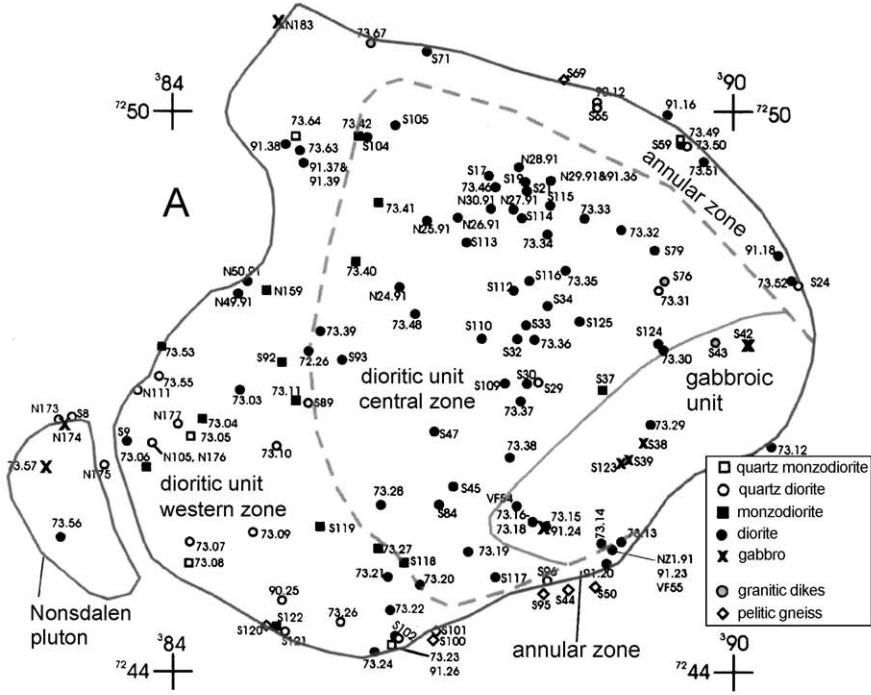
N183
73.67
S71
S69
90.12
S65
91.16
$^{3}90$
$^{72}50$
$^{3}84$
$^{72}50$
S59
73.49
73.50
73.51
annular zone
73.64
73.42
S105
91.38
73.63
91.37& 91.39
S104
A
N28.91
S17
S19
N29.91&91.35
73.46
S2
S115
N30.91
N27.91
S114
73.33
73.41
N25.91
N26.91
S113
73.34
73.32
S79
91.18
S76
73.31
73.52
S24
N50.91
N49.91
N159
73.40
N24.91
73.48
S116
73.35
S112
S34
S110
S33
S125
73.36
S32
S124
73.30
S42
S43
73.53
73.39
S92
72.26
S93
73.55
N111
73.11
S89
73.03
dioritic unit central zone
S109
S30
S29
S37
73.37
gabbroic unit
N173
S8
N174
N177
73.04
73.05
S9
N105, N176
73.06
73.57
N175
73.10
S47
73.38
73.29
S38
S123
S39
73.12
quartz monzodiorite
quartz diorite
monzodiorite
diorite
gabbro
granitic dikes
pelitic gneiss
dioritic unit western zone
73.28
S45
S84
VF54
73.16
73.15
73.18
91.24
73.14
73.13
NZ1.91
91.23
VF55
73.56
73.09
73.07
73.08
S119
73.27
S118
73.21
73.20
73.19
S117
S96
91.20
S95
S44
S50
Nonsdalen pluton
90.25
S122
S120
S121
73.26
73.22
S101
S102
S100
73.24
73.23
91.26
annular zone
$^{3}84$
$^{72}44$
$^{3}90$
$^{72}44$